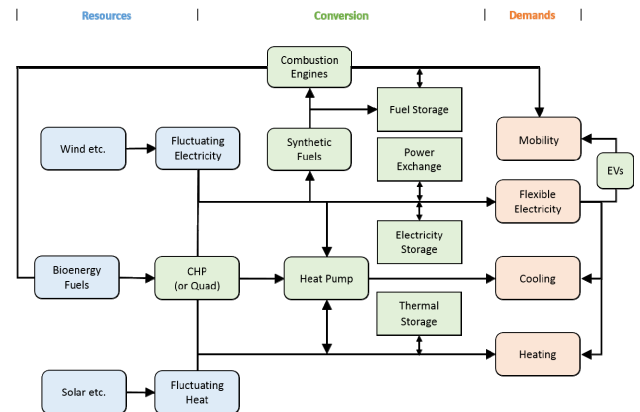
Resources | Conversion | Demands

Combustion Engines

Fuel Storage

Wind etc.

Fluctuating Electricity

Synthetic Fuels

Mobility

Power Exchange

EVs

Flexible Electricity

Electricity Storage

Bioenergy Fuels

CHP (or Quad)

Heat Pump

Cooling

Thermal Storage

Heating

Solar etc.

Fluctuating Heat